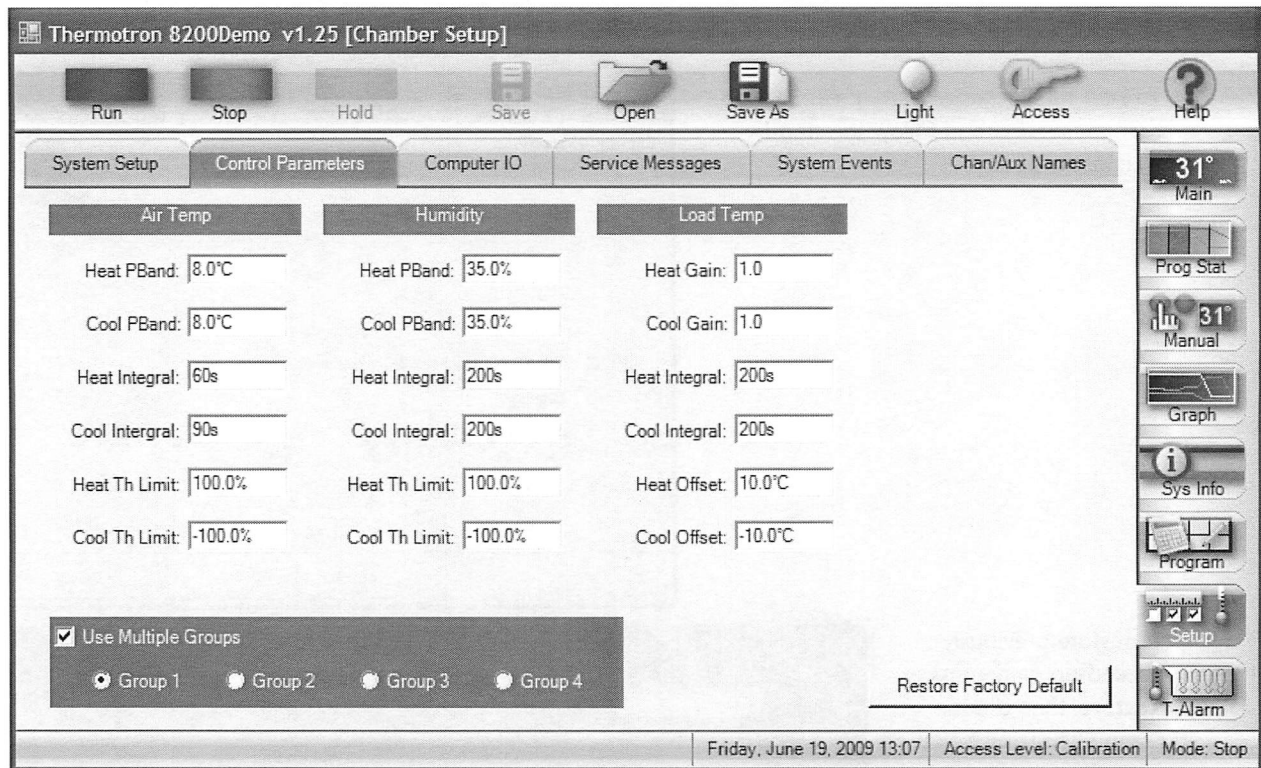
Thermotron 8200Demo v1.25 [Chamber Setup]

Run Stop Hold Save Open Save As Light Access Help

System Setup | Control Parameters | Computer IO | Service Messages | System Events | Chan/Aux Names

31° Main

Air Temp

Heat PBand: 8.0°C

Cool PBand: 8.0°C

Heat Integral: 60s

Cool Intergral: 90s

Heat Th Limit: 100.0%

Cool Th Limit: -100.0%

Humidity

Heat PBand: 35.0%

Cool PBand: 35.0%

Heat Integral: 200s

Cool Integral: 200s

Heat Th Limit: 100.0%

Cool Th Limit: -100.0%

Load Temp

Heat Gain: 1.0

Cool Gain: 1.0

Heat Integral: 200s

Cool Integral: 200s

Heat Offset: 10.0°C

Cool Offset: -10.0°C

Prog Stat

31° Manual

Graph

Sys Info

Program

Setup

0000 T-Alarm

Use Multiple Groups

Group 1 Group 2 Group 3 Group 4

Restore Factory Default

Friday, June 19, 2009 13:07 | Access Level: Calibration | Mode: Stop